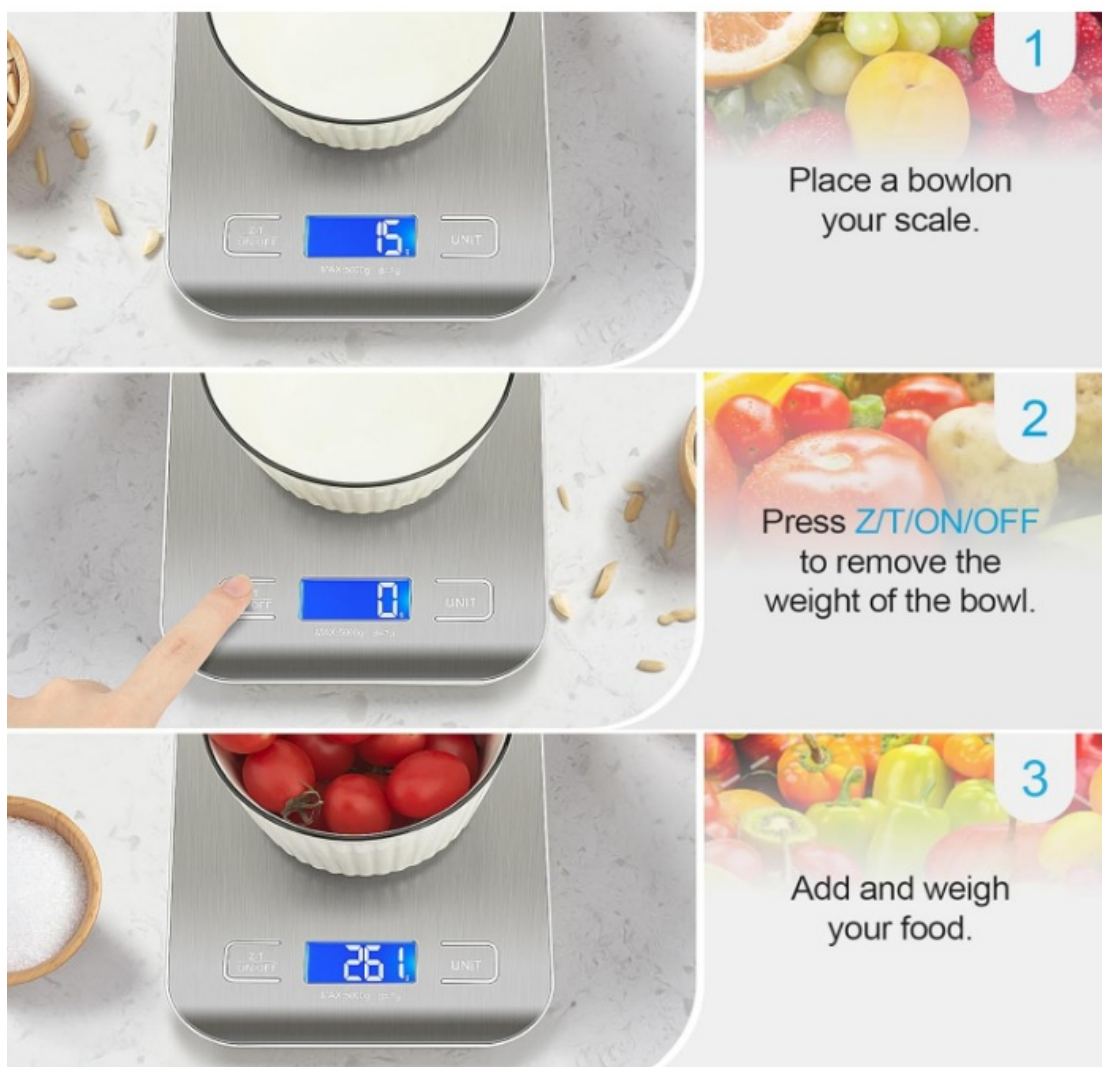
Z/T
ON/OFF

15

UNIT

MAX 5000g d=1g

1

Place a bowlon your scale.

0

UNIT

MAX 5000g d=1g

2

Press Z/T/ON/OFF to remove the weight of the bowl.

Z/T
ON/OFF

261

UNIT

MAX 5000g d=1g

3

Add and weigh your food.